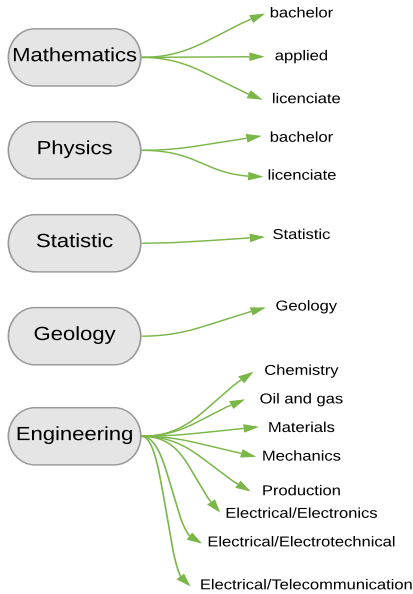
Mathematics
bachelor
applied
licenciate

Physics
bachelor
licenciate

Statistic
Statistic

Geology
Geology

Engineering
Chemistry
Oil and gas
Materials
Mechanics
Production
Electrical/Electronics
Electrical/Electrotechnical
Electrical/Telecommunication